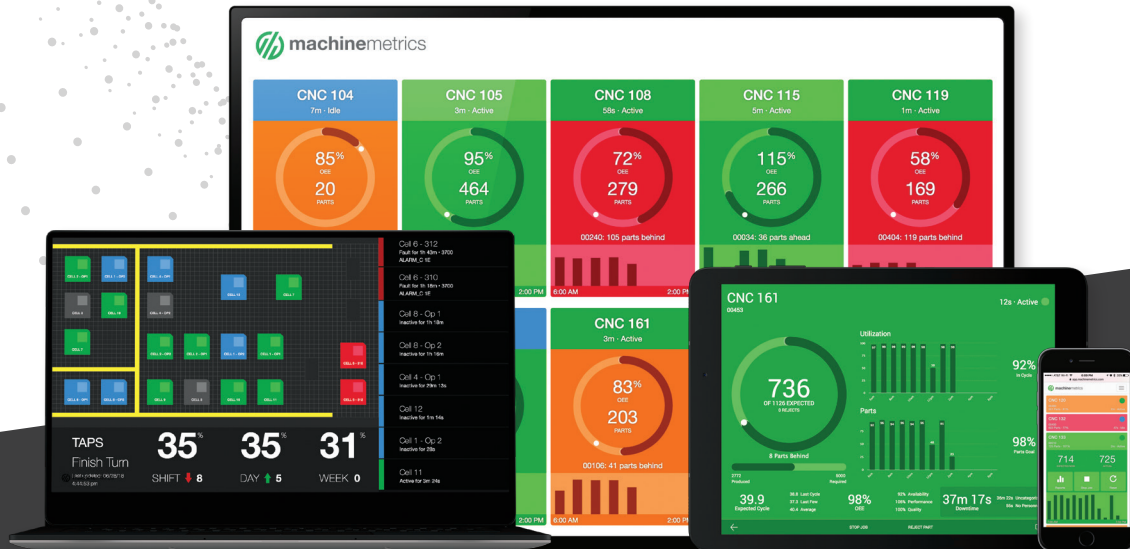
machinemetrics

CNC 104
7m · Idle
85%
OEE
20
PARTS

CNC 105
3m · Active
95%
OEE
464
PARTS

CNC 108
58s · Active
72%
OEE
279
PARTS
00240: 105 parts behind
6:00 AM
2:00 PM

CNC 115
5m · Active
115%
OEE
266
PARTS
00034: 36 parts ahead

CNC 119
1m · Active
58%
OEE
169
PARTS
00404: 119 parts behind

CNC 161
3m · Active
83%
OEE
203
PARTS
00106: 41 parts behind
6:00 AM
2:00 PM

2:00 PM
2:00 PM

Cell 6 - 312
Fault for 1h 43m · 3700
ALARM_C 1E

Cell 6 - 310
Fault for 1h 18m · 3700
ALARM_C 1E

Cell 8 - Op 1
Inactive for 1h 18m

Cell 8 - Op 2
Inactive for 1h 18m

Cell 4 - Op 1
Inactive for 29m 13s

Cell 12
Inactive for 1m 14s

Cell 1 - Op 2
Inactive for 28s

Cell 11
Active for 3m 24s

TAPS
Finish Turn
35%
SHIFT 8
35%
DAY 5
31%
WEEK 0

CNC 161
00453
12s · Active
736
OF 1126 EXPECTED
0 REJECTS
8 Parts Behind
Utilization
Parts
92%
In Cycle
98%
Parts Goal
39.9
Expected Cycle
98%
OEE
37m 17s
Downtime
STOP JOB
REJECT PART

CNC 104
CNC 115
CNC 105
714
725